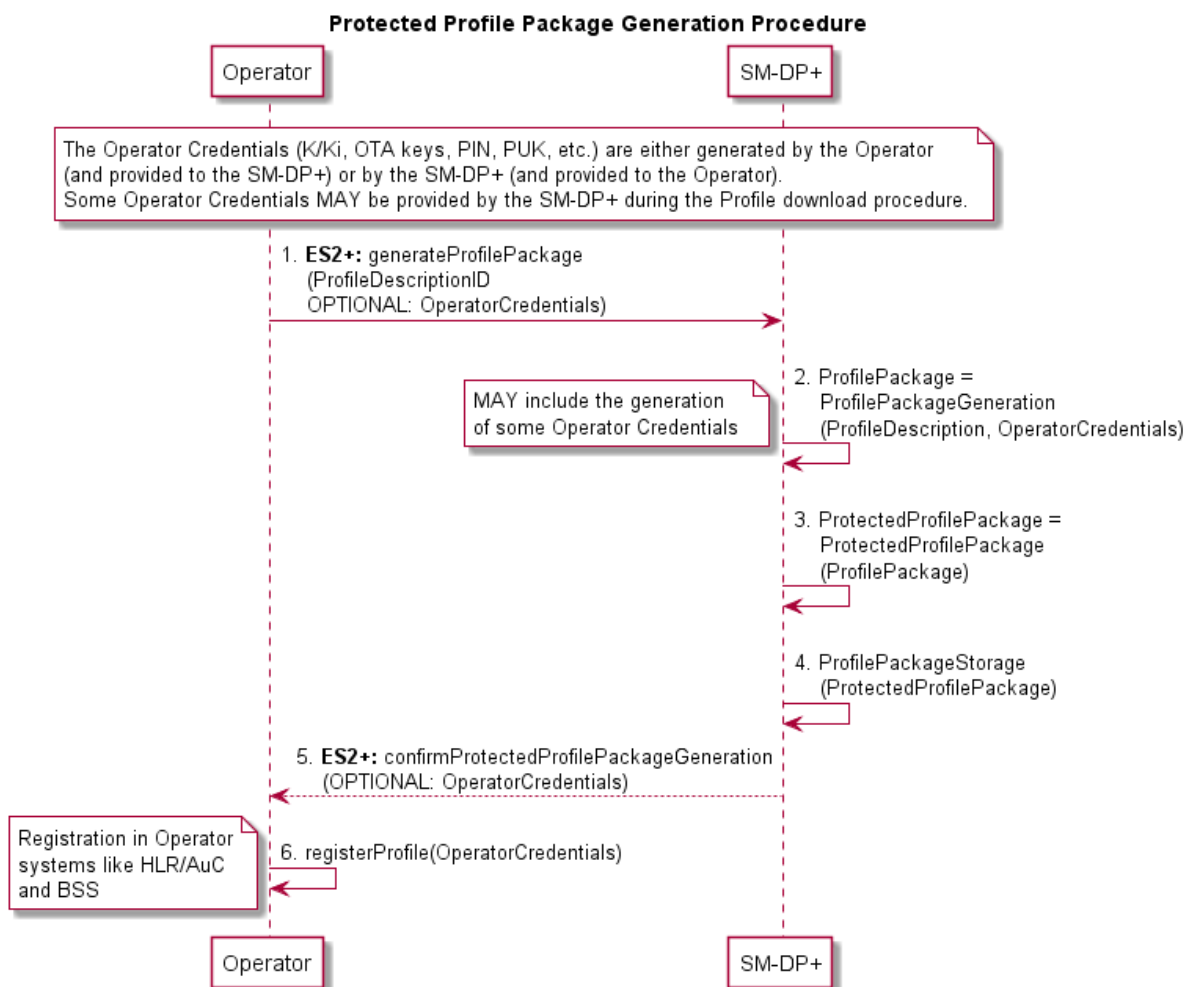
Protected Profile Package Generation Procedure

Operator

SM-DP+

The Operator Credentials (K/Ki, OTA keys, PIN, PUK, etc.) are either generated by the Operator (and provided to the SM-DP+) or by the SM-DP+ (and provided to the Operator).
Some Operator Credentials MAY be provided by the SM-DP+ during the Profile download procedure.

1. **ES2+:** generateProfilePackage (ProfileDescriptionID OPTIONAL: OperatorCredentials)

MAY include the generation of some Operator Credentials

2. ProfilePackage = ProfilePackageGeneration (ProfileDescription, OperatorCredentials)

3. ProtectedProfilePackage = ProtectedProfilePackage (ProfilePackage)

4. ProfilePackageStorage (ProtectedProfilePackage)

5. **ES2+:** confirmProtectedProfilePackageGeneration (OPTIONAL: OperatorCredentials)

Registration in Operator systems like HLR/AuC and BSS

6. registerProfile(OperatorCredentials)

Operator

SM-DP+